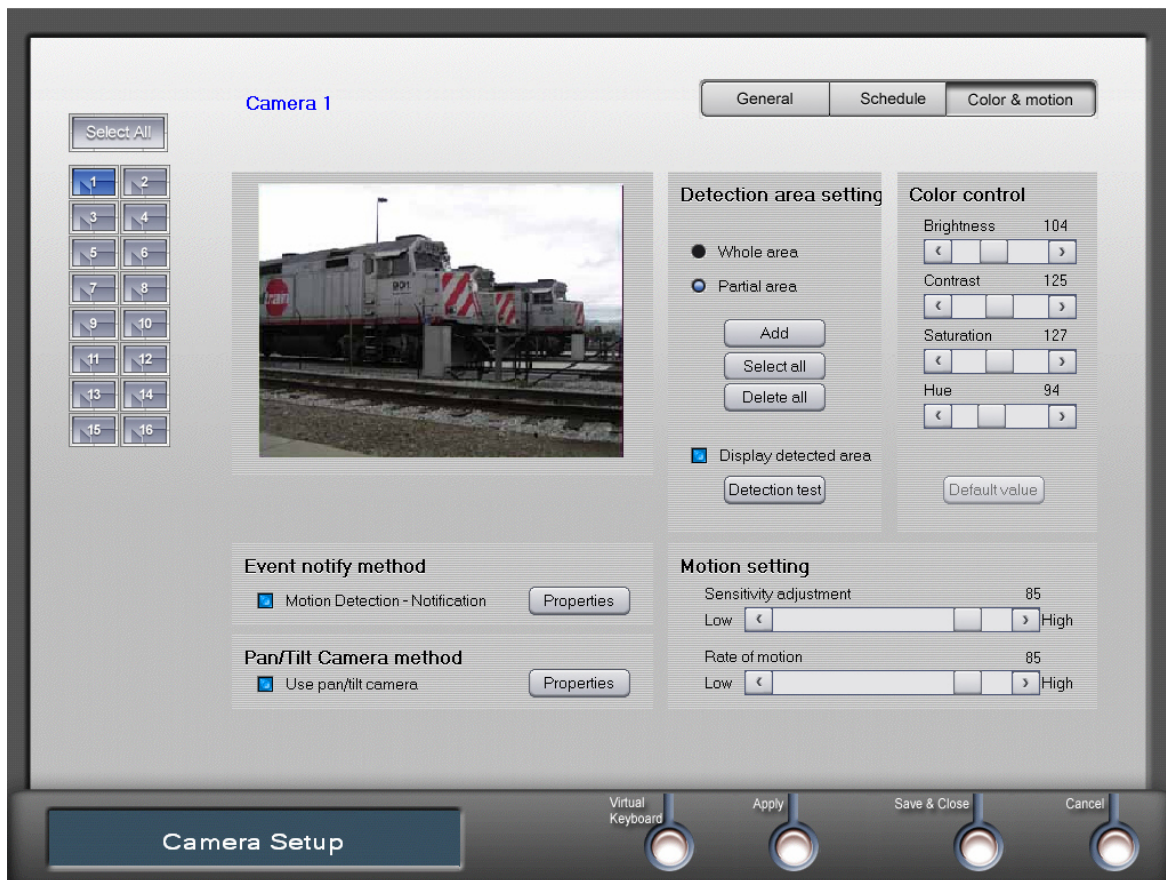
Camera 1

General | Schedule | Color & motion

Select All

1 2
3 4
5 6
7 8
9 10
11 12
13 14
15 16

Detection area setting

Whole area

Partial area

Add

Select all

Delete all

Display detected area

Detection test

Color control

Brightness 104

Contrast 125

Saturation 127

Hue 94

Default value

Event notify method

Motion Detection - Notification Properties

Pan/Tilt Camera method

Use pan/tilt camera Properties

Motion setting

Sensitivity adjustment 85

Low High

Rate of motion 85

Low High

Camera Setup

Virtual Keyboard

Apply

Save & Close

Cancel